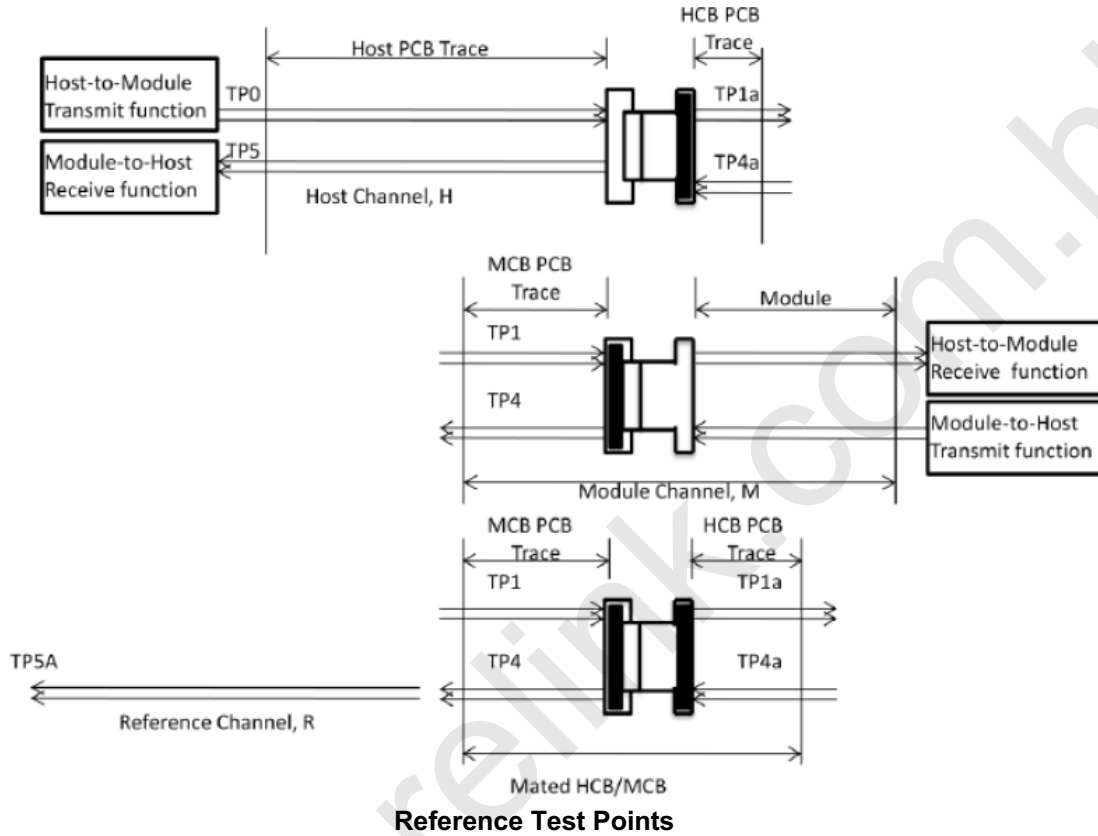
Host PCB Trace

HCB PCB Trace

Host-to-Module Transmit function

TP0

TP1a

Module-to-Host Receive function

TP5

TP4a

Host Channel, H

MCB PCB Trace

Module

TP1

Host-to-Module Receive function

TP4

Module-to-Host Transmit function

Module Channel, M

MCB PCB Trace

HCB PCB Trace

TP1

TP1a

TP5A

TP4

TP4a

Reference Channel, R

Mated HCB/MCB

Reference Test Points